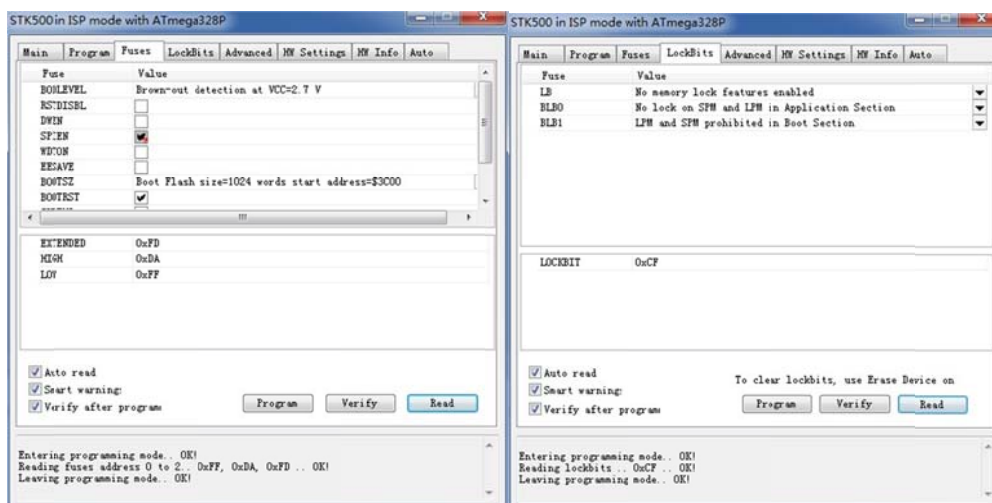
STK500 in ISP mode with ATmega328P

Main | Program | Fuses | LockBits | Advanced | HW Settings | HW Info | Auto

| Fuse | Value |
|---|---|
| BODLEVEL | Brown-out detection at VCC=2.7 V |
| RSTDISBL | |
| DWEN | |
| SPIEN | ✔ |
| WDTON | |
| EESAVE | |
| BOOTSZ | Boot Flash size=1024 words start address=$3C00 |
| BOOTRST | ✔ |

| | |
|---|---|
| EXTENDED | 0xFD |
| HIGH | 0xDA |
| LOW | 0xFF |

Auto read
Smart warning
Verify after program

Program | Verify | Read

Entering programming mode.. OK!
Reading fuses address 0 to 2.. 0xFF, 0xDA, 0xFD .. OK!
Leaving programming mode.. OK!

STK500 in ISP mode with ATmega328P

Main | Program | Fuses | LockBits | Advanced | HW Settings | HW Info | Auto

| Fuse | Value |
|---|---|
| LB | No memory lock features enabled |
| BLB0 | No lock on SPM and LPM in Application Section |
| BLB1 | LPM and SPM prohibited in Boot Section |

| | |
|---|---|
| LOCKBIT | 0xCF |

Auto read
Smart warning
Verify after program

To clear lockbits, use Erase Device on

Program | Verify | Read

Entering programming mode.. OK!
Reading lockbits.. 0xCF .. OK!
Leaving programming mode.. OK!